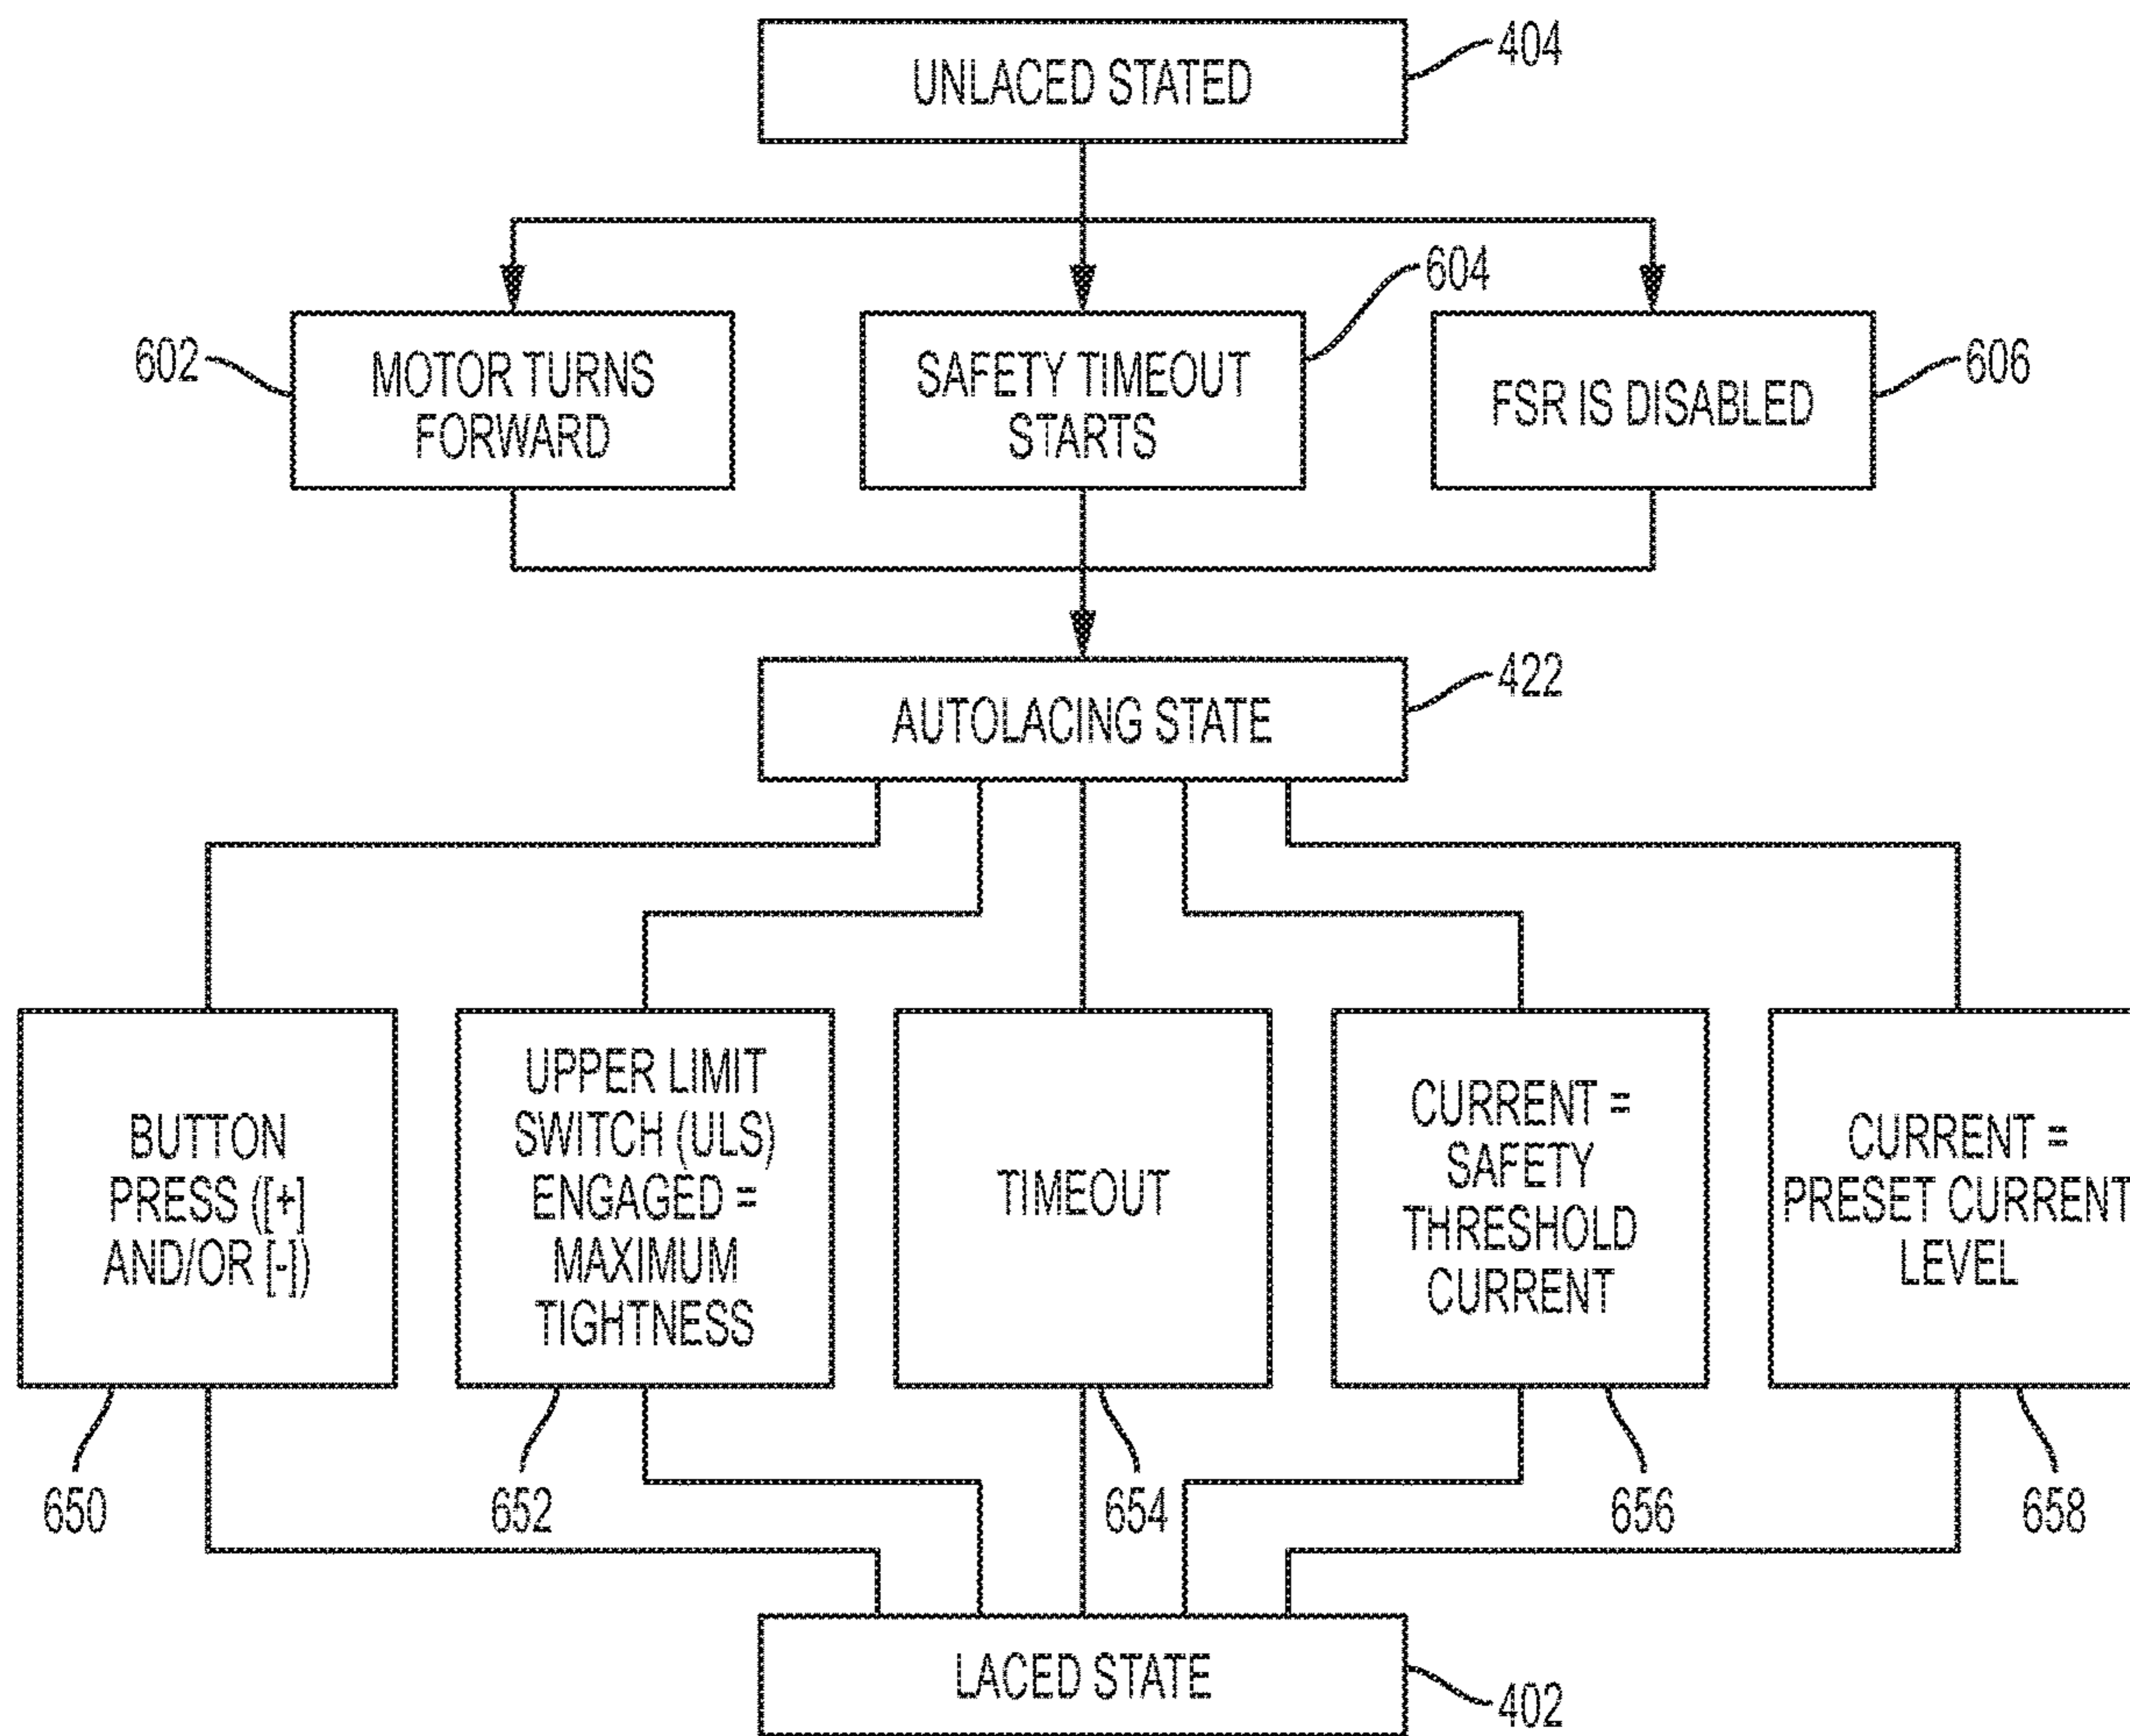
UNLACED STATED
404

602
MOTOR TURNS FORWARD

SAFETY TIMEOUT STARTS
604

FSR IS DISABLED
606

AUTOLACING STATE
422

BUTTON PRESS ([+] AND/OR [-])

UPPER LIMIT SWITCH (ULS) ENGAGED = MAXIMUM TIGHTNESS

TIMEOUT

CURRENT = SAFETY THRESHOLD CURRENT

CURRENT = PRESET CURRENT LEVEL

650
652
654
656
658

LACED STATE
402